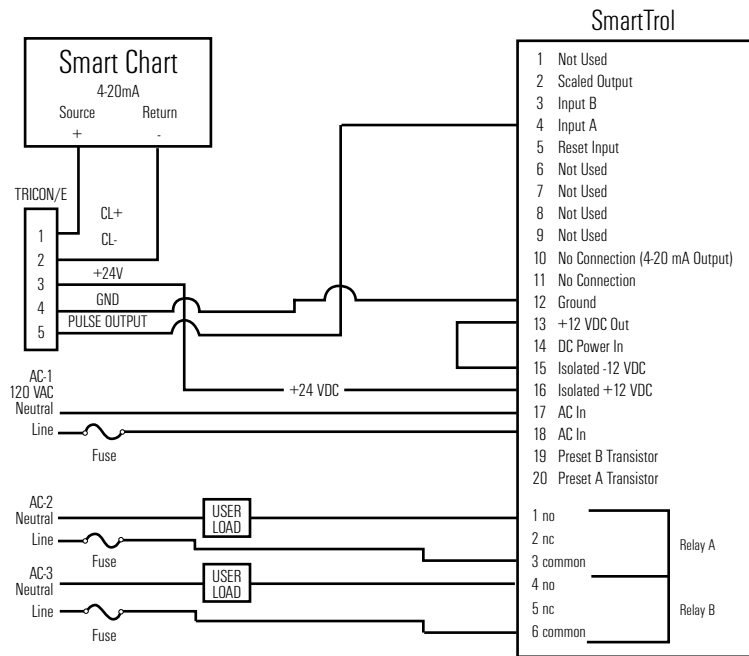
SmartTrol

Smart Chart
4-20mA
Source Return
+ -

TRICON/E
CL+
CL-
1
2
3
4
5
+24V
GND
PULSE OUTPUT

1 Not Used
2 Scaled Output
3 Input B
4 Input A
5 Reset Input
6 Not Used
7 Not Used
8 Not Used
9 Not Used
10 No Connection (4-20 mA Output)
11 No Connection
12 Ground
13 +12 VDC Out
14 DC Power In
15 Isolated -12 VDC
16 Isolated +12 VDC
17 AC In
18 AC In
19 Preset B Transistor
20 Preset A Transistor

AC-1
120 VAC
Neutral
Line
Fuse
+24 VDC

AC-2
Neutral
Line
Fuse
USER LOAD

AC-3
Neutral
Line
Fuse
USER LOAD

1 no
2 nc
3 common
4 no
5 nc
6 common
Relay A
Relay B